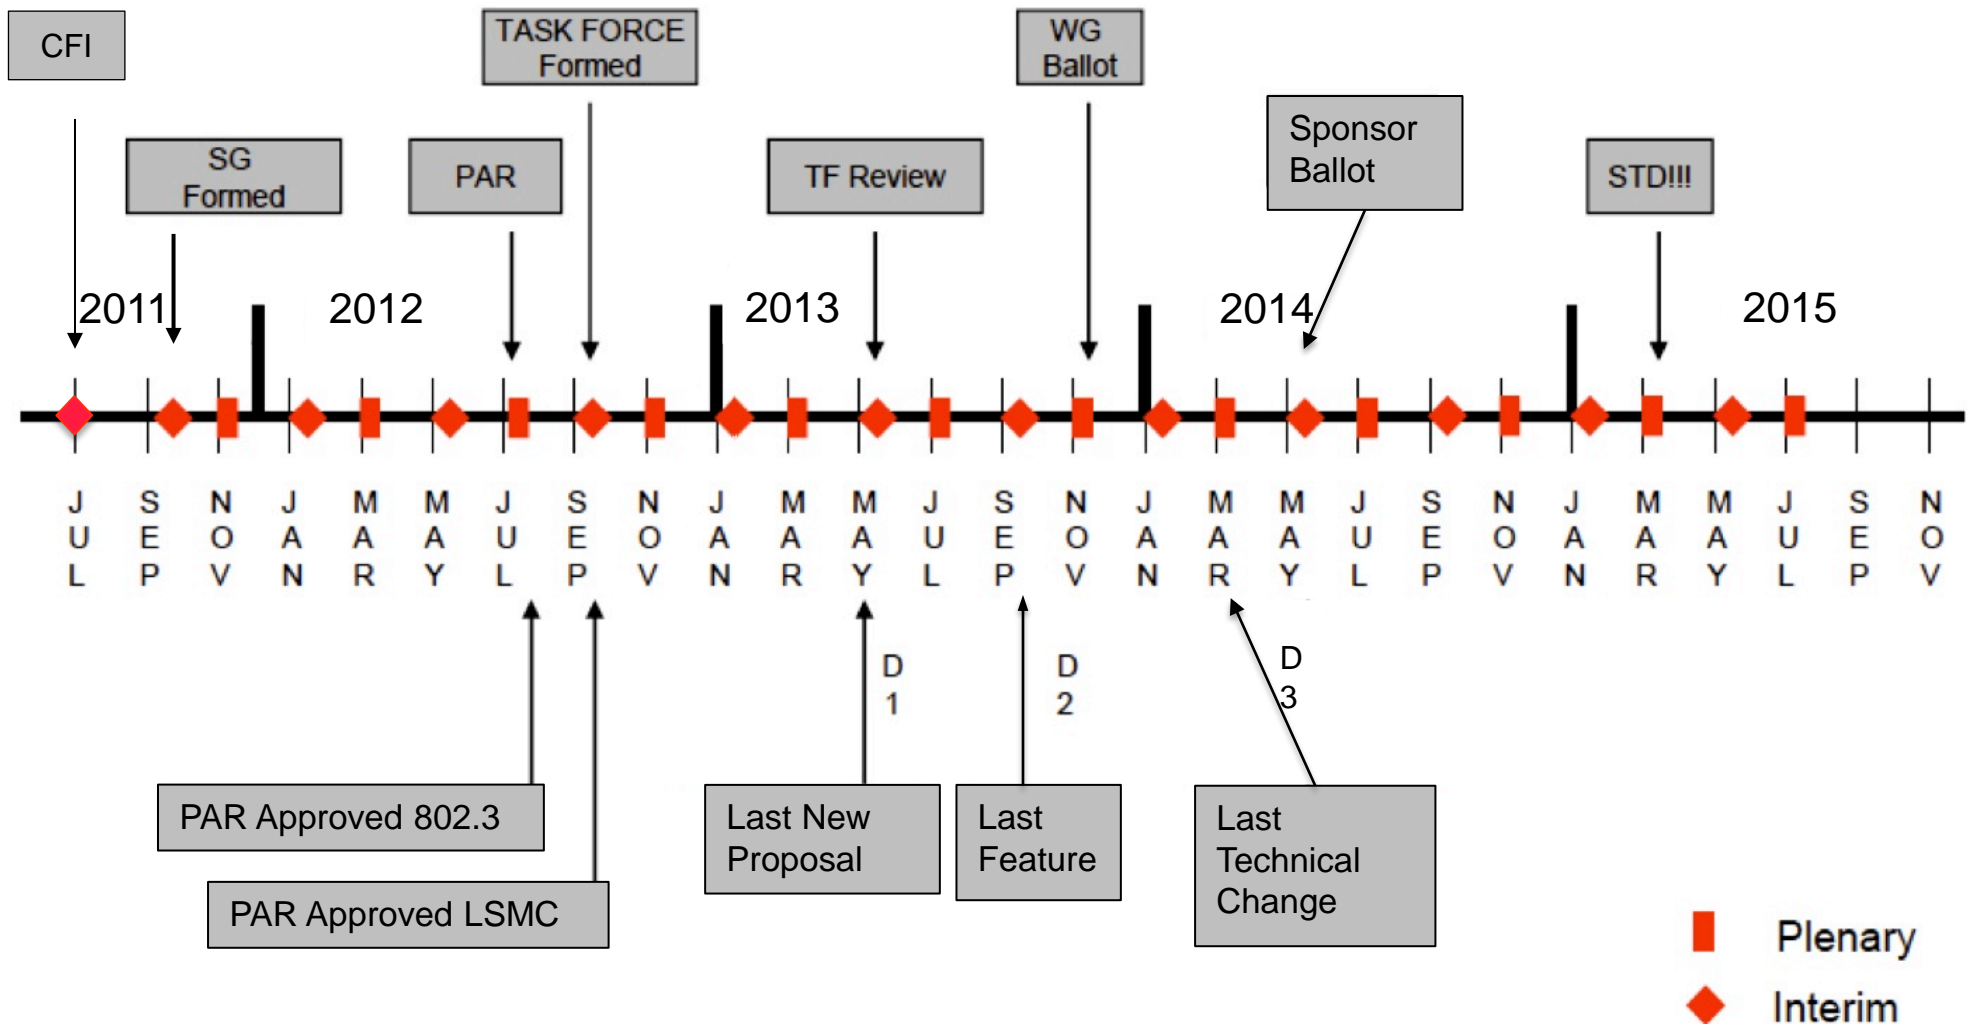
CFI

TASK FORCE Formed

WG Ballot

SG Formed

PAR

TF Review

Sponsor Ballot

STD!!!

2011

2012

2013

2014

2015

JUL SEP NOV JAN MAR MAY JUL SEP NOV JAN MAR MAY JUL SEP NOV JAN MAR MAY JUL SEP NOV JAN MAR MAY JUL SEP NOV

D1

D2

D3

PAR Approved 802.3

PAR Approved LSMC

Last New Proposal

Last Feature

Last Technical Change

Plenary

Interim